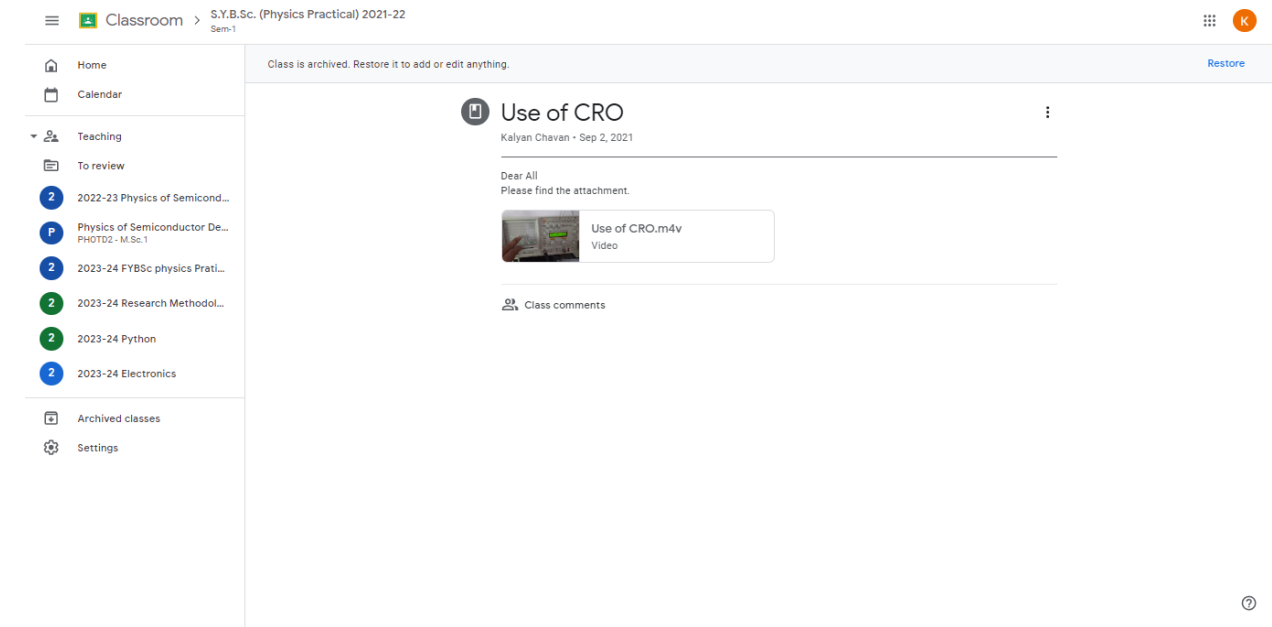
Classroom > S.Y.B.Sc. (Physics Practical) 2021-22
Sem-1

K

Home
Calendar
Teaching
To review
2 2022-23 Physics of Semicond...
P Physics of Semiconductor De...
PHOTD2 - M.Sc.1
2 2023-24 FYBSc physics Prati...
2 2023-24 Research Methodol...
2 2023-24 Python
2 2023-24 Electronics
Archived classes
Settings

Class is archived. Restore it to add or edit anything.
Restore

Use of CRO
Kalyan Chavan • Sep 2, 2021

Dear All
Please find the attachment.

Use of CRO.m4v
Video

Class comments